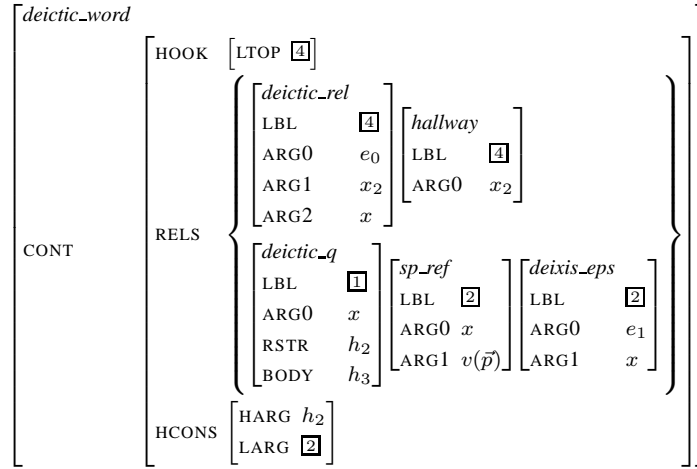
deictic_word

CONT

HOOK [LTOP 4]

RELS

| deictic_rel | |
|---|---|
| LBL | 4 |
| ARG0 | $e_0$ |
| ARG1 | $x_2$ |
| ARG2 | $x$ |

| hallway | |
|---|---|
| LBL | 4 |
| ARG0 | $x_2$ |

| deictic_q | |
|---|---|
| LBL | 1 |
| ARG0 | $x$ |
| RSTR | $h_2$ |
| BODY | $h_3$ |

| sp_ref | |
|---|---|
| LBL | 2 |
| ARG0 | $x$ |
| ARG1 | $v(\vec{p})$ |

| deixis_eps | |
|---|---|
| LBL | 2 |
| ARG0 | $e_1$ |
| ARG1 | $x$ |

HCONS

| HARG | $h_2$ |
|---|---|
| LARG | 2 |